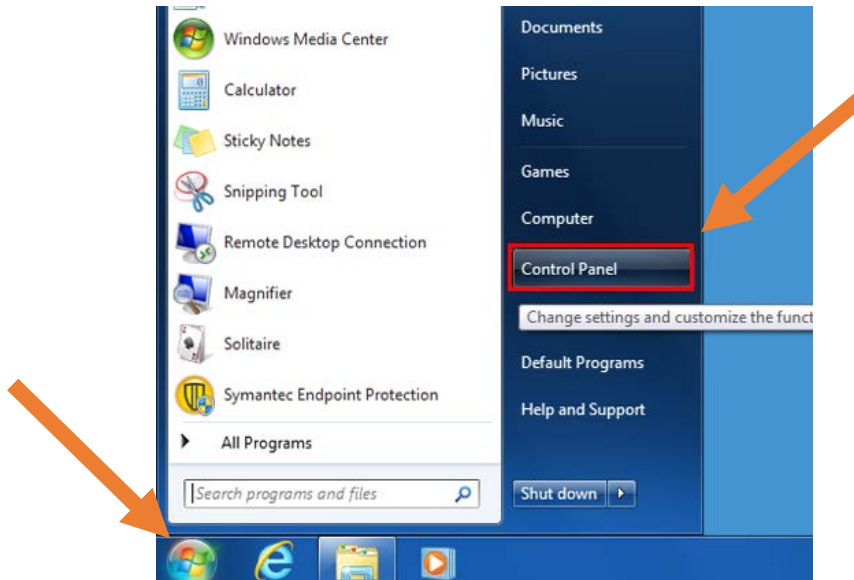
Windows Media Center
Calculator
Sticky Notes
Snipping Tool
Remote Desktop Connection
Magnifier
Solitaire
Symantec Endpoint Protection
All Programs
Search programs and files

Documents
Pictures
Music
Games
Computer
Control Panel
Change settings and customize the funct
Default Programs
Help and Support
Shut down